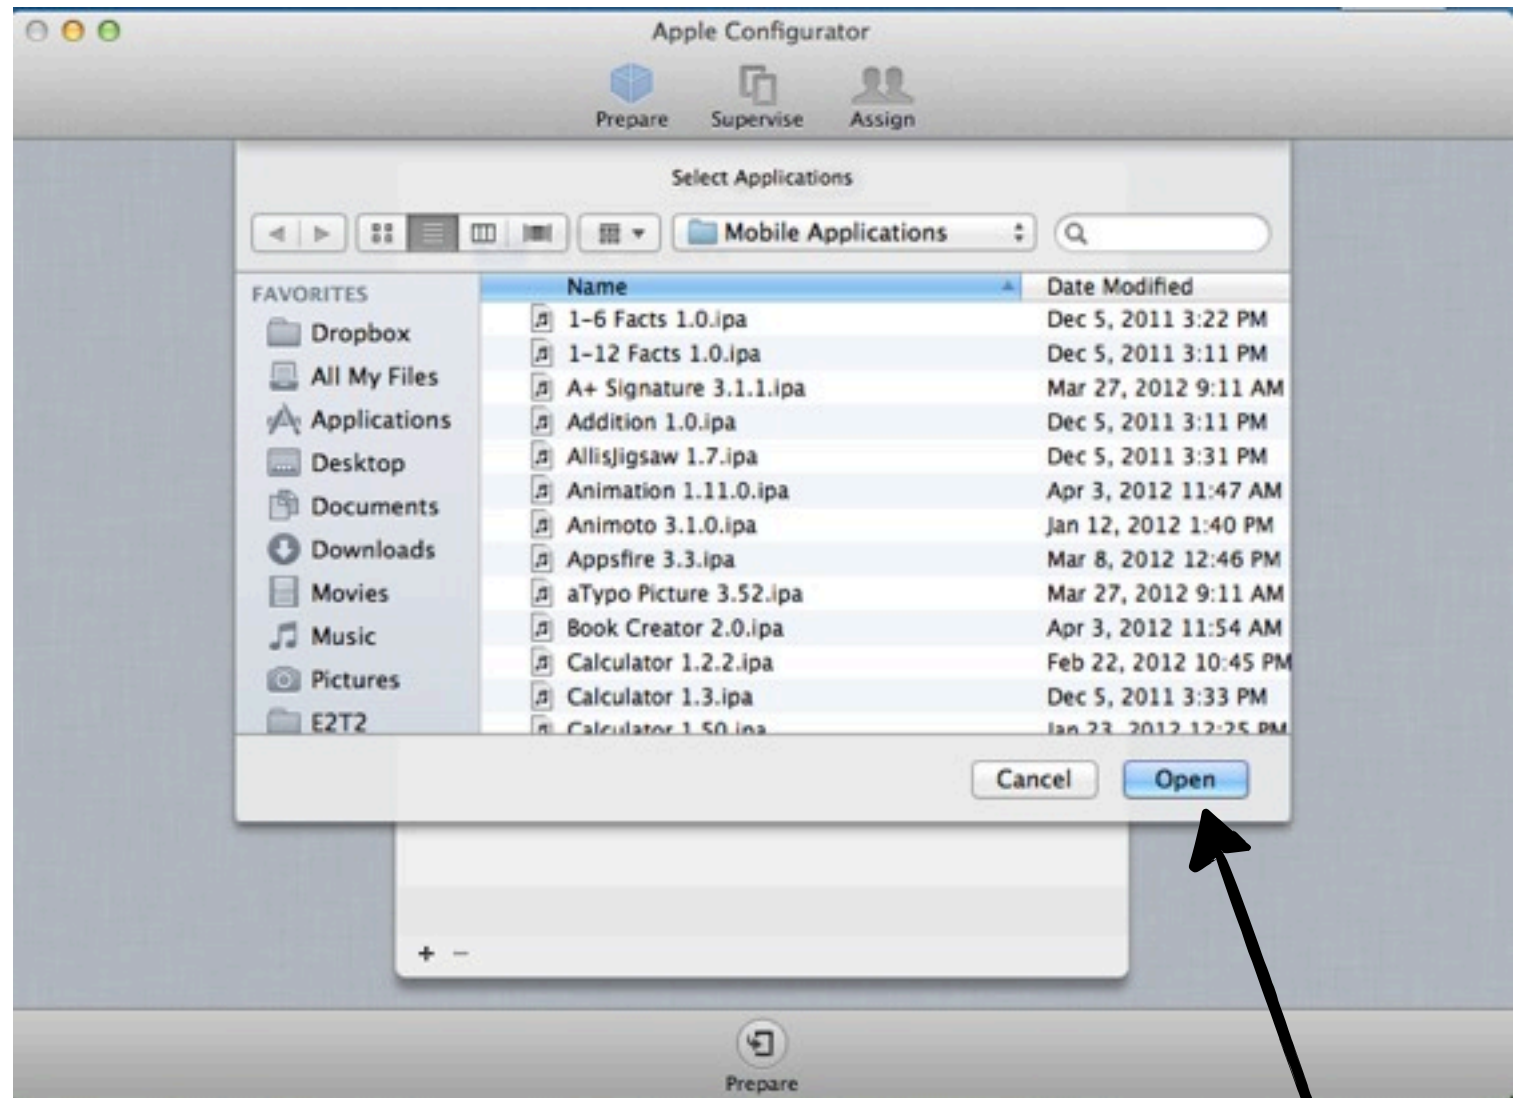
Apple Configurator

Prepare Supervise Assign

Select Applications

Mobile Applications

FAVORITES
Dropbox
All My Files
Applications
Desktop
Documents
Downloads
Movies
Music
Pictures
E2T2

| Name | Date Modified |
|---|---|
| 1-6 Facts 1.0.ipa | Dec 5, 2011 3:22 PM |
| 1-12 Facts 1.0.ipa | Dec 5, 2011 3:11 PM |
| A+ Signature 3.1.1.ipa | Mar 27, 2012 9:11 AM |
| Addition 1.0.ipa | Dec 5, 2011 3:11 PM |
| AllisJigsaw 1.7.ipa | Dec 5, 2011 3:31 PM |
| Animation 1.11.0.ipa | Apr 3, 2012 11:47 AM |
| Animoto 3.1.0.ipa | Jan 12, 2012 1:40 PM |
| Appsfire 3.3.ipa | Mar 8, 2012 12:46 PM |
| aTypo Picture 3.52.ipa | Mar 27, 2012 9:11 AM |
| Book Creator 2.0.ipa | Apr 3, 2012 11:54 AM |
| Calculator 1.2.2.ipa | Feb 22, 2012 10:45 PM |
| Calculator 1.3.ipa | Dec 5, 2011 3:33 PM |
| Calculator 1.50.ipa | Jan 23, 2012 12:25 PM |

Cancel Open

+ −

Prepare